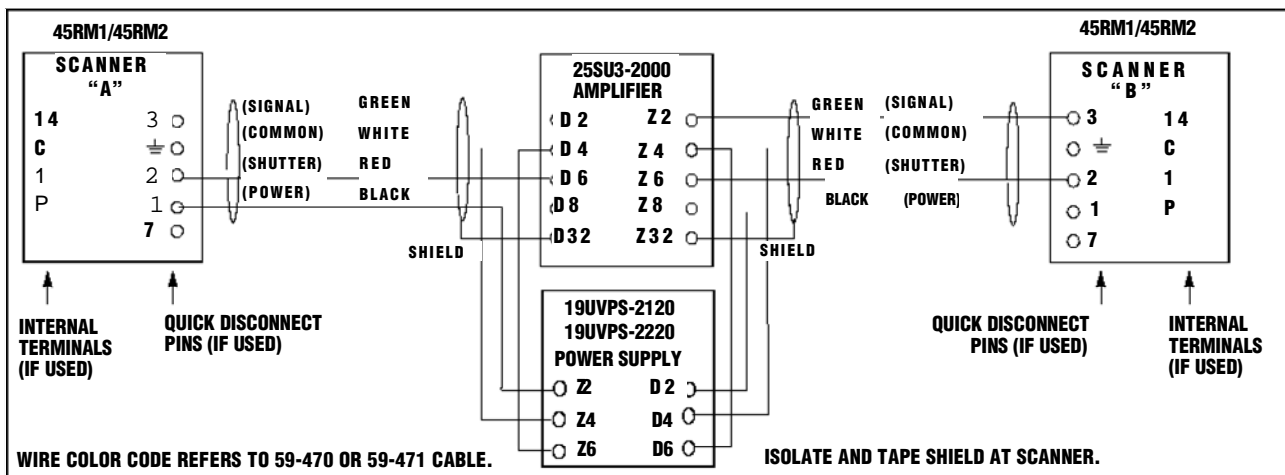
45RM1/45RM2

SCANNER "A"

14
C
1
P

3
$\perp$
2
1
7

(SIGNAL)
(COMMON)
(SHUTTER)
(POWER)

GREEN
WHITE
RED
BLACK

SHIELD

25SU3-2000
AMPLIFIER

D 2
D 4
D 6
D 8
D32

Z 2
Z 4
Z 6
Z 8
Z32

19UVPS-2120
19UVPS-2220
POWER SUPPLY

Z2
Z4
Z6

D 2
D4
D6

SHIELD

GREEN
WHITE
RED
BLACK

(SIGNAL)
(COMMON)
(SHUTTER)
(POWER)

45RM1/45RM2

SCANNER "B"

3
$\perp$
2
1
7

14
C
1
P

INTERNAL TERMINALS (IF USED)

QUICK DISCONNECT PINS (IF USED)

QUICK DISCONNECT PINS (IF USED)

INTERNAL TERMINALS (IF USED)

WIRE COLOR CODE REFERS TO 59-470 OR 59-471 CABLE.

ISOLATE AND TAPE SHIELD AT SCANNER.